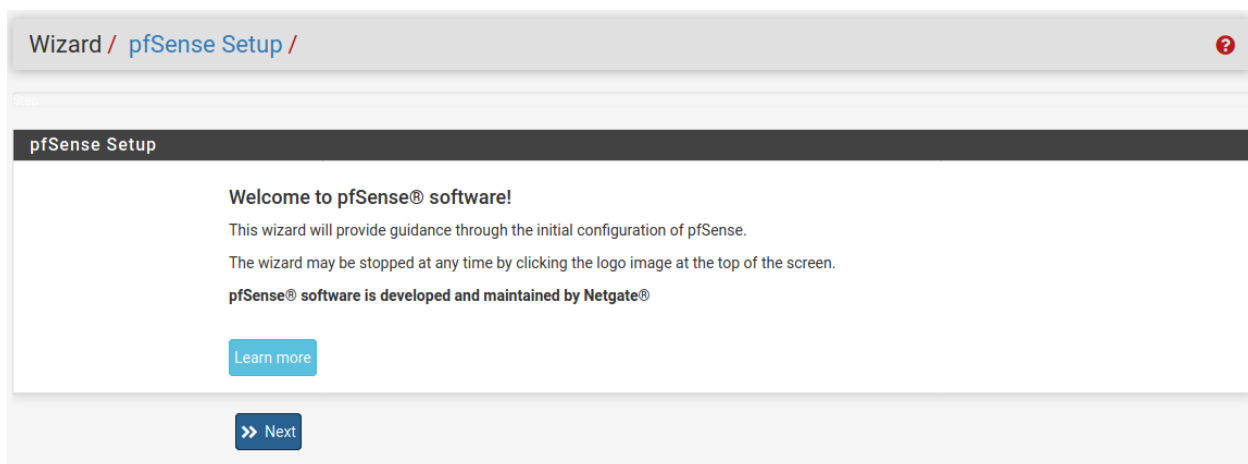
Wizard / pfSense Setup /

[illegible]

pfSense Setup

Welcome to pfSense® software!

This wizard will provide guidance through the initial configuration of pfSense.

The wizard may be stopped at any time by clicking the logo image at the top of the screen.

pfSense® software is developed and maintained by Netgate®

Learn more

Next